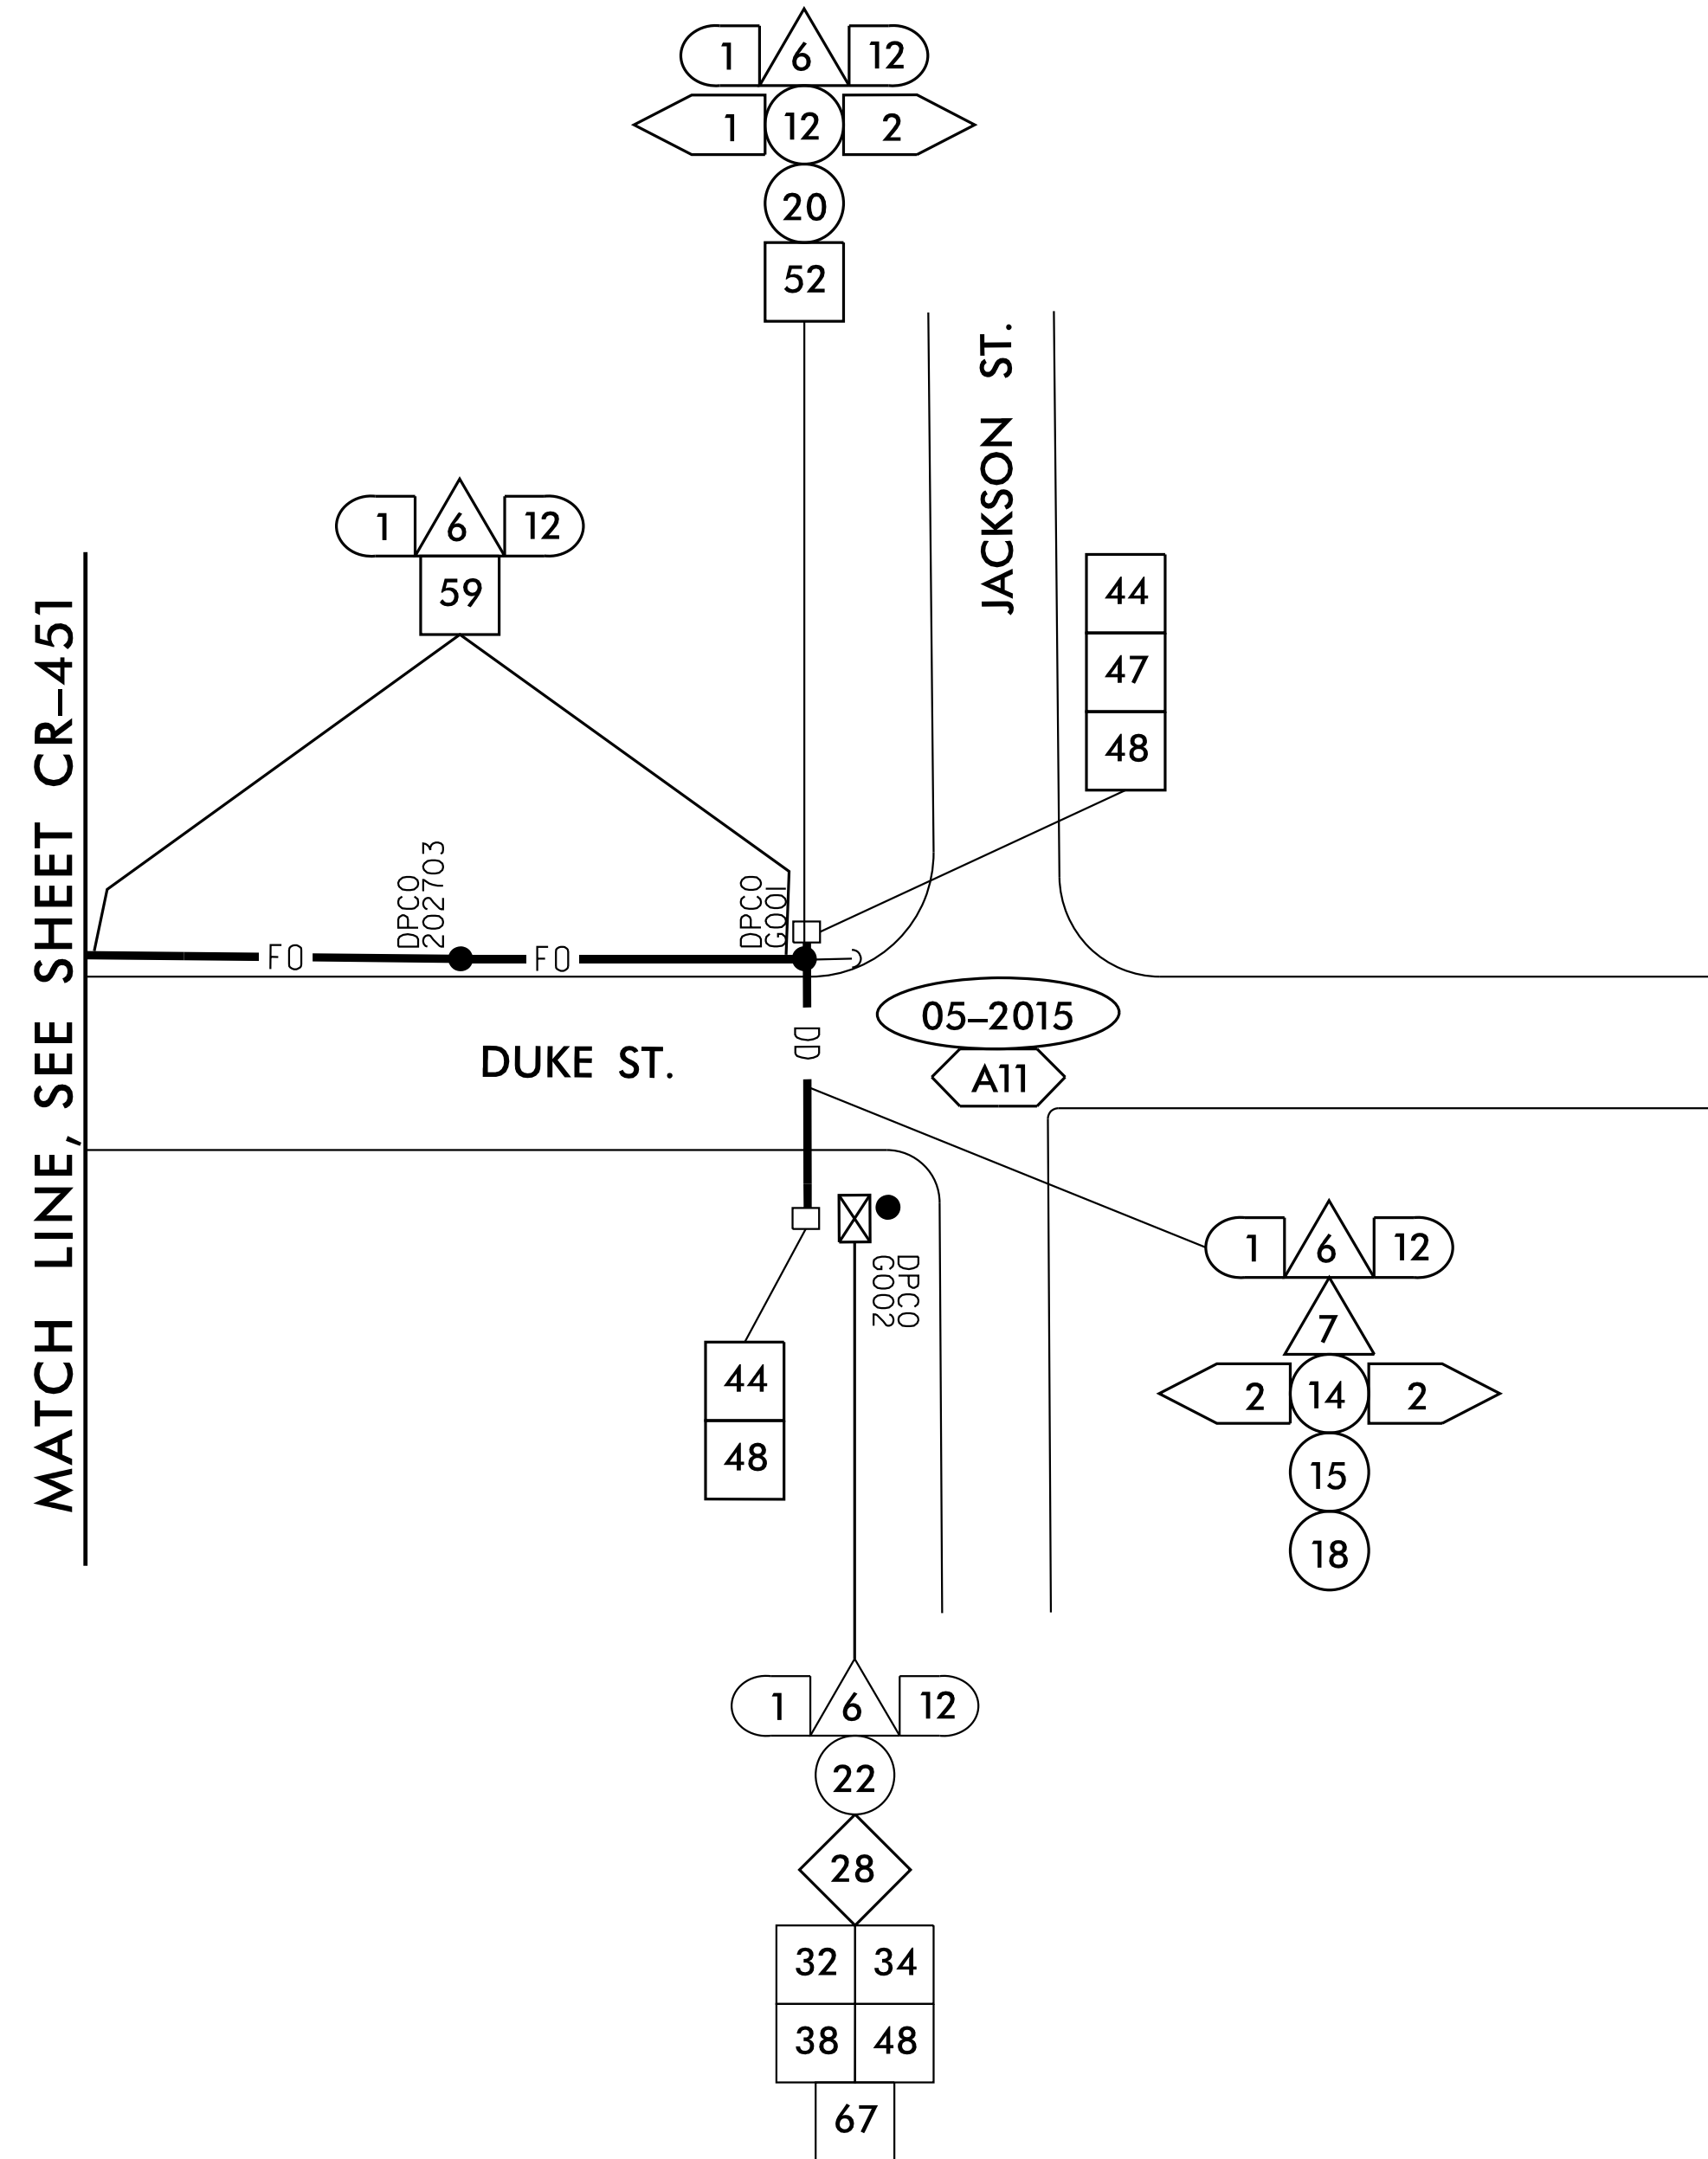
1
6
12
1
12
2
20
52

JACKSON ST.

1
6
12
59

44
47
48

MATCH LINE, SEE SHEET CR–451

DPCO 202703
DPCO G001
FO
FO

05–2015
A11
DD

DUKE ST.

1
6
12
7
2
14
2
15
18

DPCO G002

44
48

1
6
12
22
28

| 32 | 34 |
|---|---|
| 38 | 48 |

67